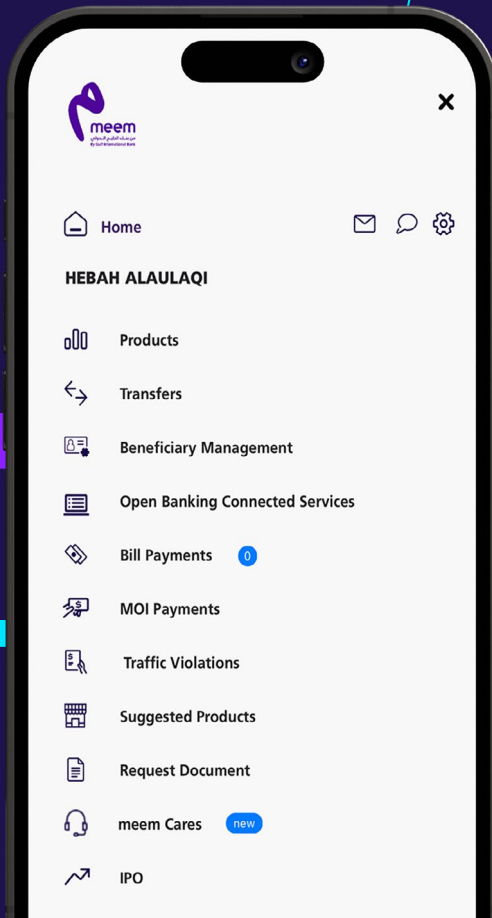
meem
من بنك الخليج الدولي
By Gulf International Bank

Home

HEBAH ALAULAQI

Products

Transfers

Beneficiary Management

Open Banking Connected Services

Bill Payments 0

MOI Payments

Traffic Violations

Suggested Products

Request Document

meem Cares new

IPO